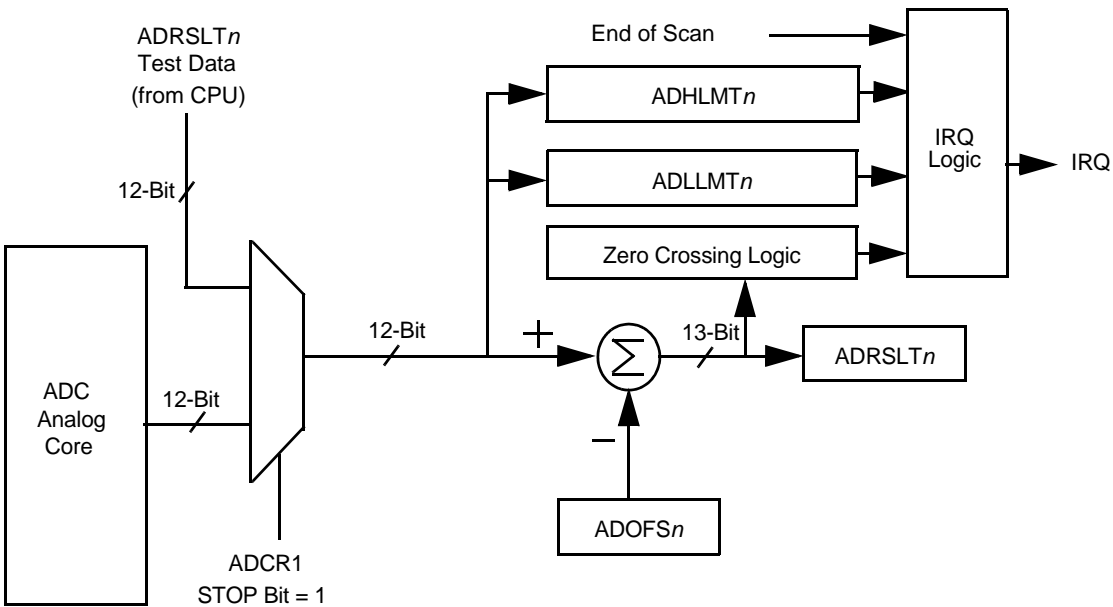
ADRSLT*n*
Test Data
(from CPU)

12-Bit

ADC
Analog
Core

12-Bit

ADCR1
STOP Bit = 1

12-Bit

End of Scan

ADHLMT*n*

ADLLMT*n*

Zero Crossing Logic

IRQ
Logic

IRQ

+

$\Sigma$

−

13-Bit

ADRSLT*n*

ADOFS*n*